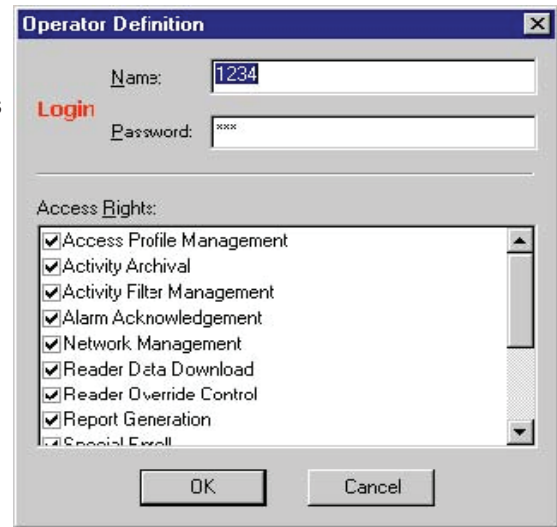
Operator Definition

Login

Name: 1234

Password: ***

Access Rights:

Access Profile Management
Activity Archival
Activity Filter Management
Alarm Acknowledgement
Network Management
Reader Data Download
Reader Override Control
Report Generation
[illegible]

OK Cancel